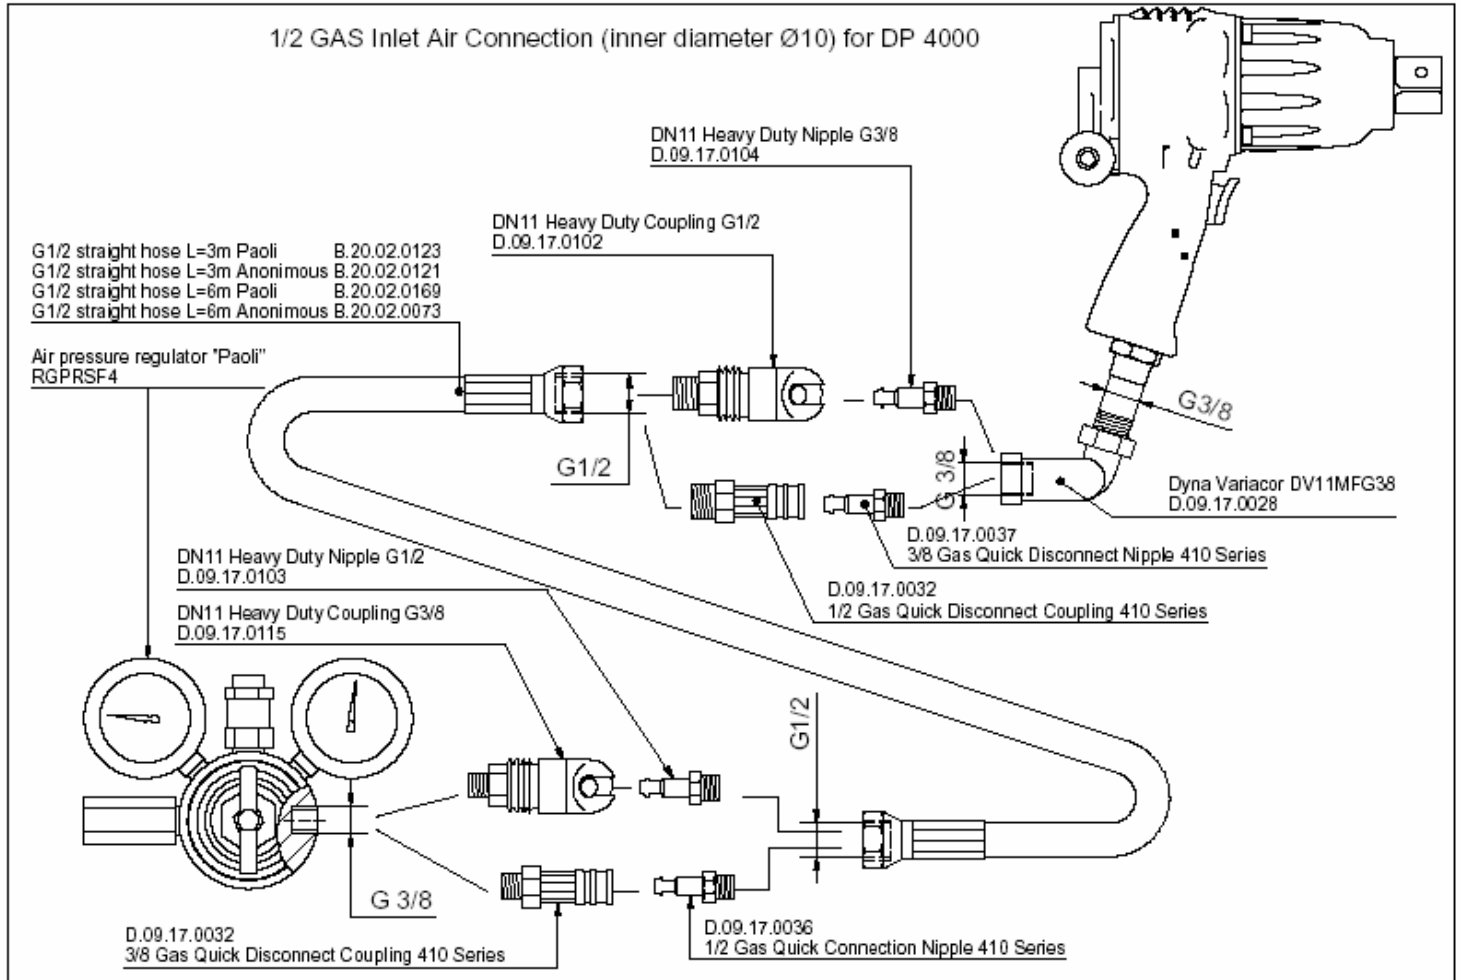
1/2 GAS Inlet Air Connection (inner diameter Ø10) for DP 4000

DN11 Heavy Duty Nipple G3/8
D.09.17.0104

DN11 Heavy Duty Coupling G1/2
D.09.17.0102

G1/2 straight hose L=3m Paoli B.20.02.0123
G1/2 straight hose L=3m Anonimous B.20.02.0121
G1/2 straight hose L=6m Paoli B.20.02.0169
G1/2 straight hose L=6m Anonimous B.20.02.0073

Air pressure regulator "Paoli"
RGPRSF4

G3/8

G1/2

G 3/8

Dyna Variacor DV11MFG38
D.09.17.0028

D.09.17.0037
3/8 Gas Quick Disconnect Nipple 410 Series

D.09.17.0032
1/2 Gas Quick Disconnect Coupling 410 Series

DN11 Heavy Duty Nipple G1/2
D.09.17.0103

DN11 Heavy Duty Coupling G3/8
D.09.17.0115

G1/2

G 3/8

D.09.17.0032
3/8 Gas Quick Disconnect Coupling 410 Series

D.09.17.0036
1/2 Gas Quick Connection Nipple 410 Series